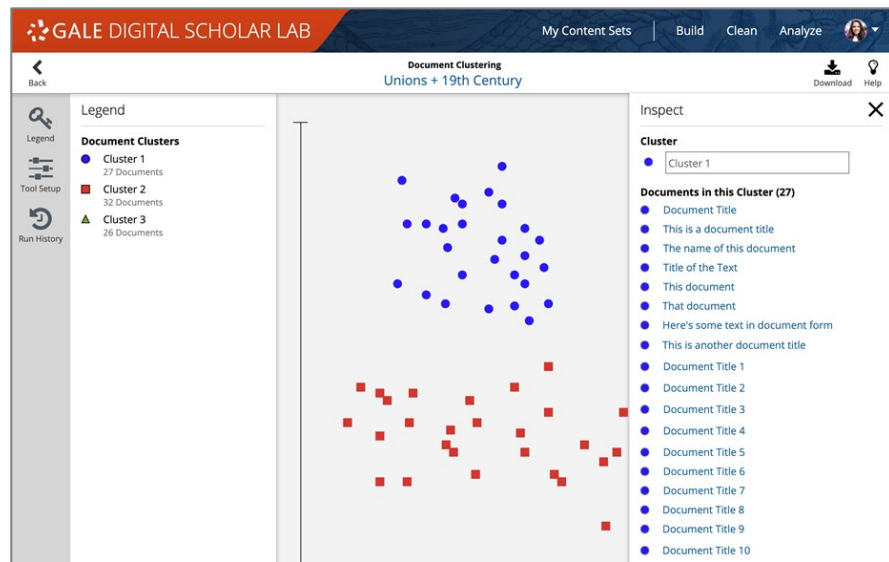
GALE DIGITAL SCHOLAR LAB

My Content Sets | Build Clean Analyze

Back

Document Clustering
Unions + 19th Century

Download Help

Legend

Tool Setup

Run History

Legend

Document Clusters

Cluster 1
27 Documents

Cluster 2
32 Documents

Cluster 3
26 Documents

Inspect

Cluster

Cluster 1

Documents in this Cluster (27)

Document Title
This is a document title
The name of this document
Title of the Text
This document
That document
Here's some text in document form
This is another document title
Document Title 1
Document Title 2
Document Title 3
Document Title 4
Document Title 5
Document Title 6
Document Title 7
Document Title 8
Document Title 9
Document Title 10